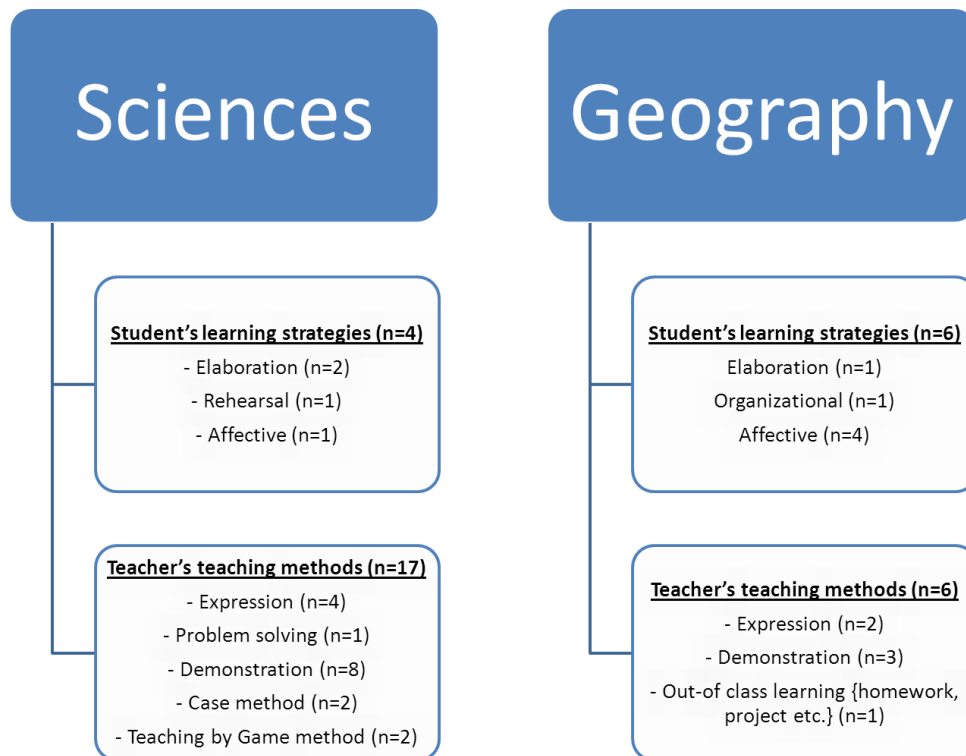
Sciences

Student’s learning strategies (n=4)
- Elaboration (n=2)
- Rehearsal (n=1)
- Affective (n=1)

Teacher’s teaching methods (n=17)
- Expression (n=4)
- Problem solving (n=1)
- Demonstration (n=8)
- Case method (n=2)
- Teaching by Game method (n=2)

Geography

Student’s learning strategies (n=6)
Elaboration (n=1)
Organizational (n=1)
Affective (n=4)

Teacher’s teaching methods (n=6)
- Expression (n=2)
- Demonstration (n=3)
- Out-of class learning {homework, project etc.} (n=1)